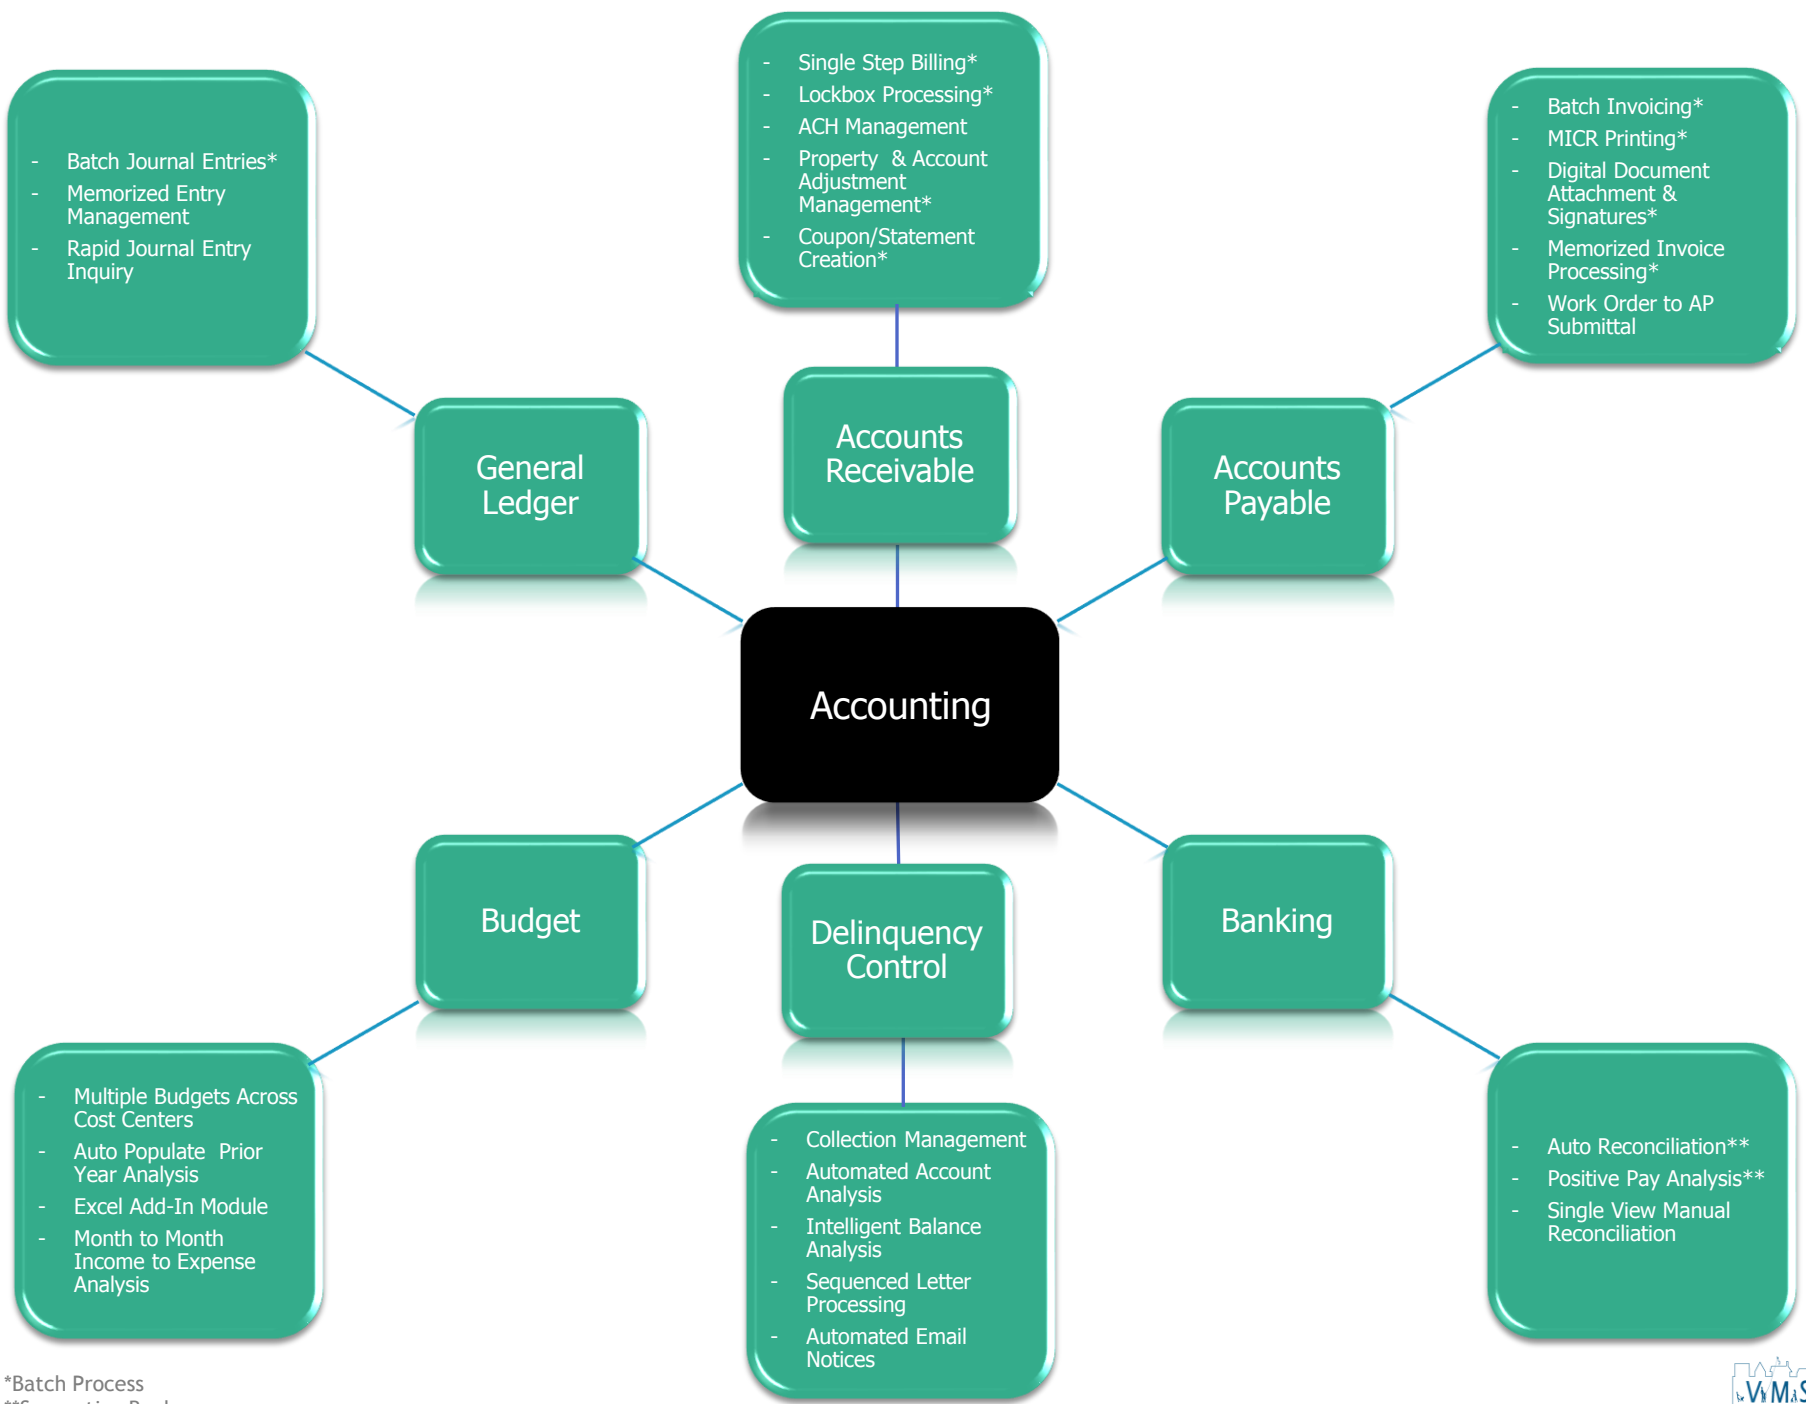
- Batch Journal Entries*
- Memorized Entry Management
- Rapid Journal Entry Inquiry

- Single Step Billing*
- Lockbox Processing*
- ACH Management
- Property & Account Adjustment Management*
- Coupon/Statement Creation*

- Batch Invoicing*
- MICR Printing*
- Digital Document Attachment & Signatures*
- Memorized Invoice Processing*
- Work Order to AP Submittal

General Ledger

Accounts Receivable

Accounts Payable

Accounting

Budget

Delinquency Control

Banking

- Multiple Budgets Across Cost Centers
- Auto Populate Prior Year Analysis
- Excel Add-In Module
- Month to Month Income to Expense Analysis

- Collection Management
- Automated Account Analysis
- Intelligent Balance Analysis
- Sequenced Letter Processing
- Automated Email Notices

- Auto Reconciliation**
- Positive Pay Analysis**
- Single View Manual Reconciliation

*Batch Process
**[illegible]

VMS